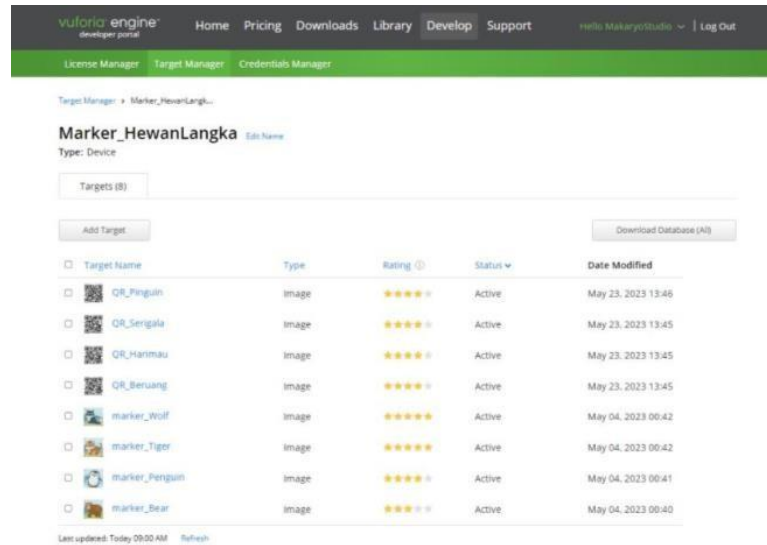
vuforia engine developer portal

Home Pricing Downloads Library Develop Support

Hello MakaryoStudio | Log Out

License Manager Target Manager Credentials Manager

Target Manager › Marker_HewanLangk...

Marker_HewanLangka Edit Name

Type: Device

Targets (8)

Add Target

Download Database (All)

| Target Name | Type | Rating | Status | Date Modified |
|---|---|---|---|---|
| QR_Pinguin | Image | ★★★★ | Active | May 23, 2023 13:46 |
| QR_Serigala | Image | ★★★★ | Active | May 23, 2023 13:45 |
| QR_Harimau | Image | ★★★★ | Active | May 23, 2023 13:45 |
| QR_Beruang | Image | ★★★★ | Active | May 23, 2023 13:45 |
| marker_Wolf | Image | ★★★★★ | Active | May 04, 2023 00:42 |
| marker_Tiger | Image | ★★★★★ | Active | May 04, 2023 00:42 |
| marker_Penguin | Image | ★★★★ | Active | May 04, 2023 00:41 |
| marker_Bear | Image | ★★★ | Active | May 04, 2023 00:40 |

Last updated: Today 09:00 AM Refresh